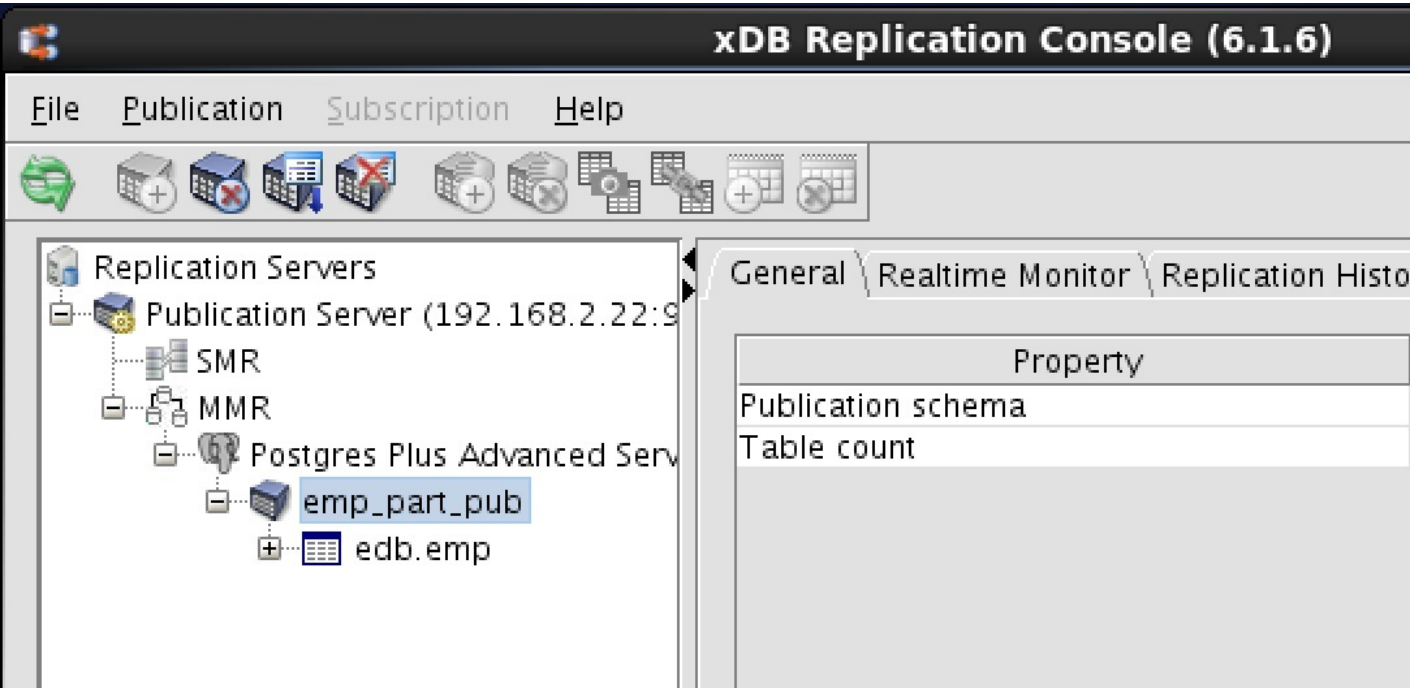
xDB Replication Console (6.1.6)

File Publication Subscription Help

Replication Servers
Publication Server (192.168.2.22:9
SMR
MMR
Postgres Plus Advanced Serv
emp_part_pub
edb.emp

General | Realtime Monitor | Replication Histo

| Property |
|---|
| Publication schema |
| Table count |